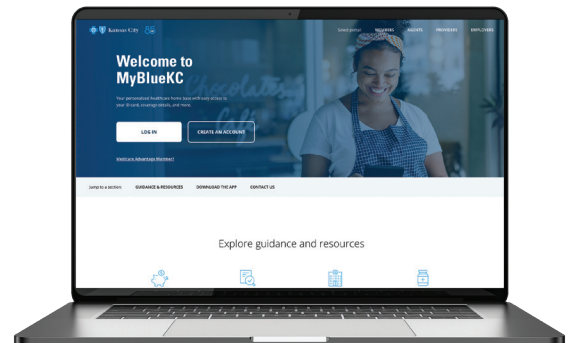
Kansas City

Select portal MEMBERS AGENTS PROVIDERS EMPLOYERS

Welcome to MyBlueKC

Your personalized healthcare home base with easy access to your ID card, coverage details, and more.

LOG IN

CREATE AN ACCOUNT

Medicare Advantage Member?

Jump to a section: GUIDANCE & RESOURCES DOWNLOAD THE APP CONTACT US

Explore guidance and resources